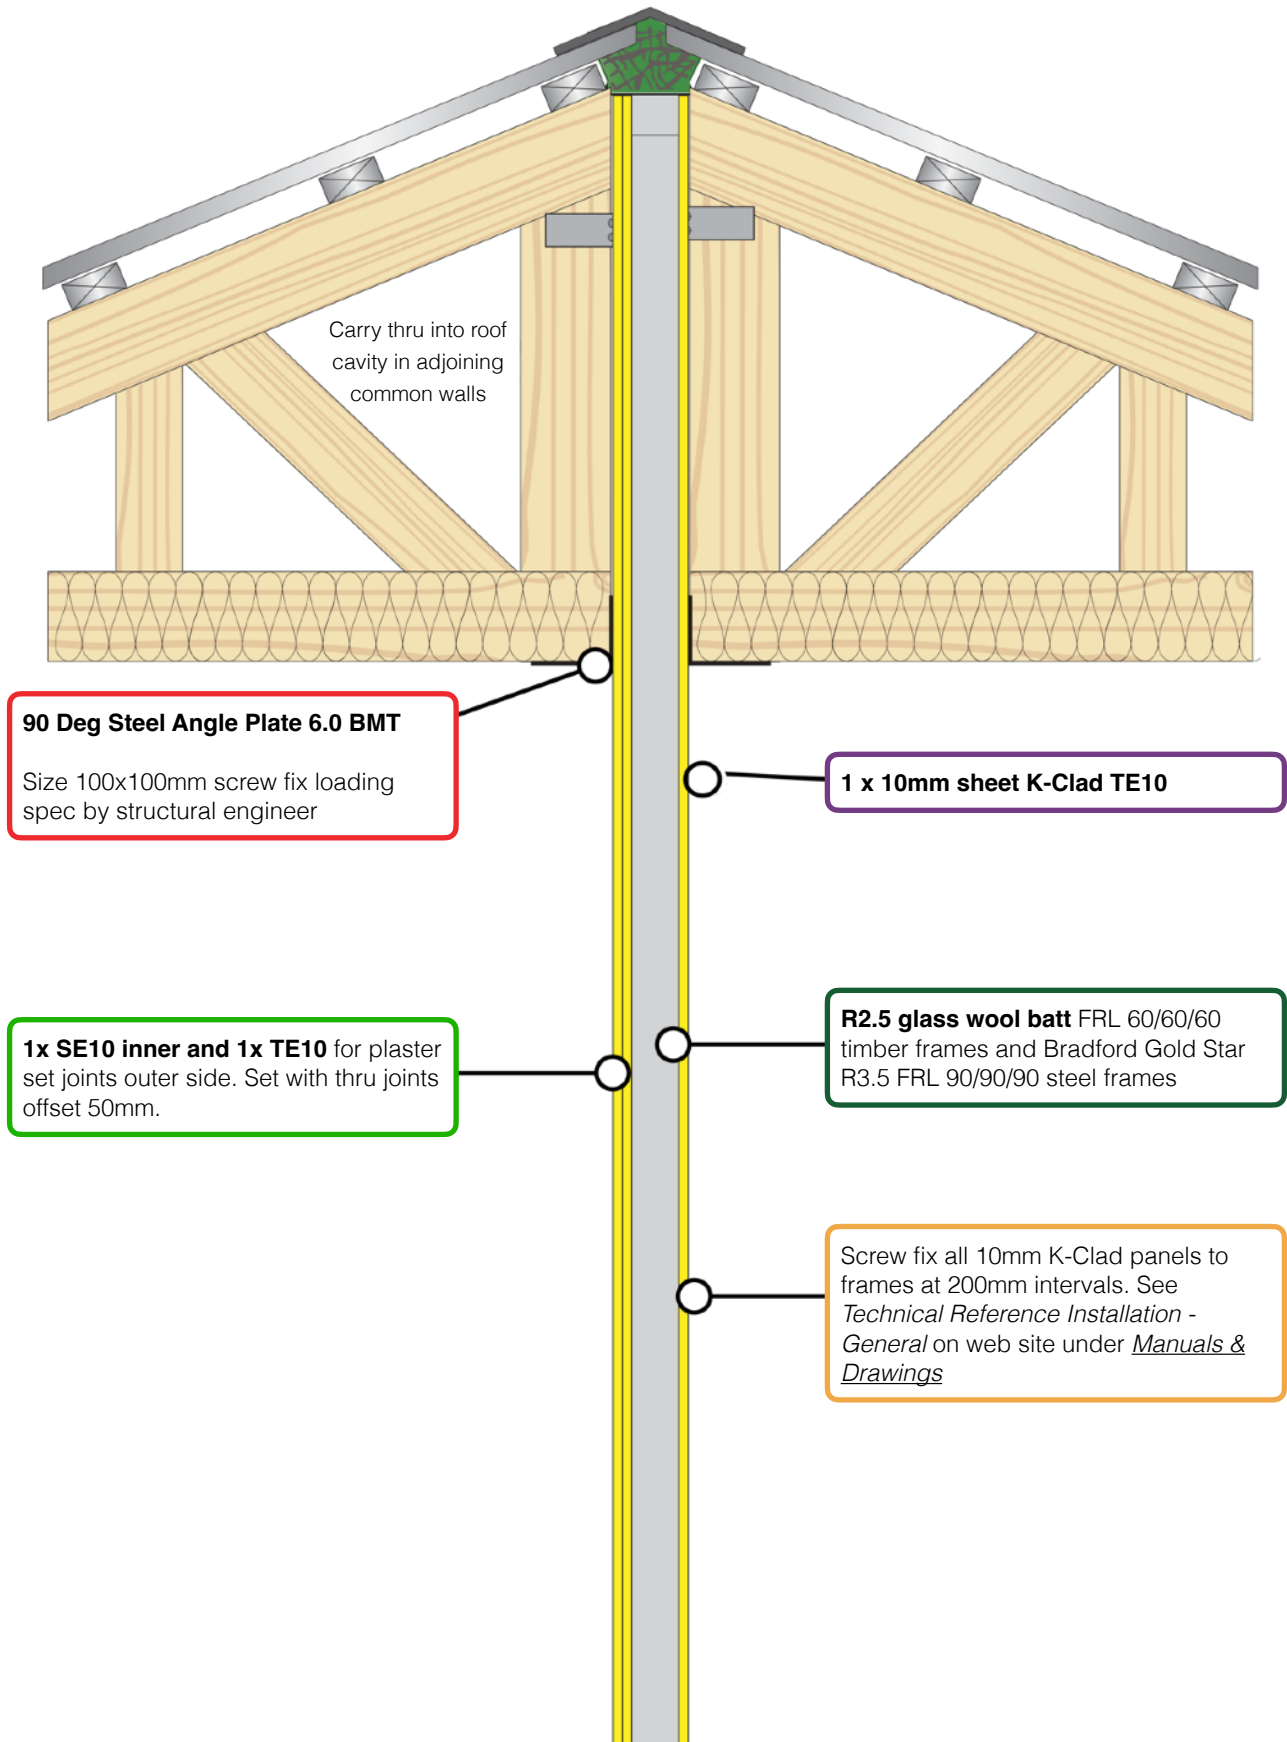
Carry thru into roof cavity in adjoining common walls

**90 Deg Steel Angle Plate 6.0 BMT**

Size 100x100mm screw fix loading spec by structural engineer

**1 x 10mm sheet K-Clad TE10**

**R2.5 glass wool batt** FRL 60/60/60 timber frames and Bradford Gold Star R3.5 FRL 90/90/90 steel frames

**1x SE10 inner and 1x TE10** for plaster set joints outer side. Set with thru joints offset 50mm.

Screw fix all 10mm K-Clad panels to frames at 200mm intervals. See *Technical Reference Installation - General* on web site under *Manuals & Drawings*